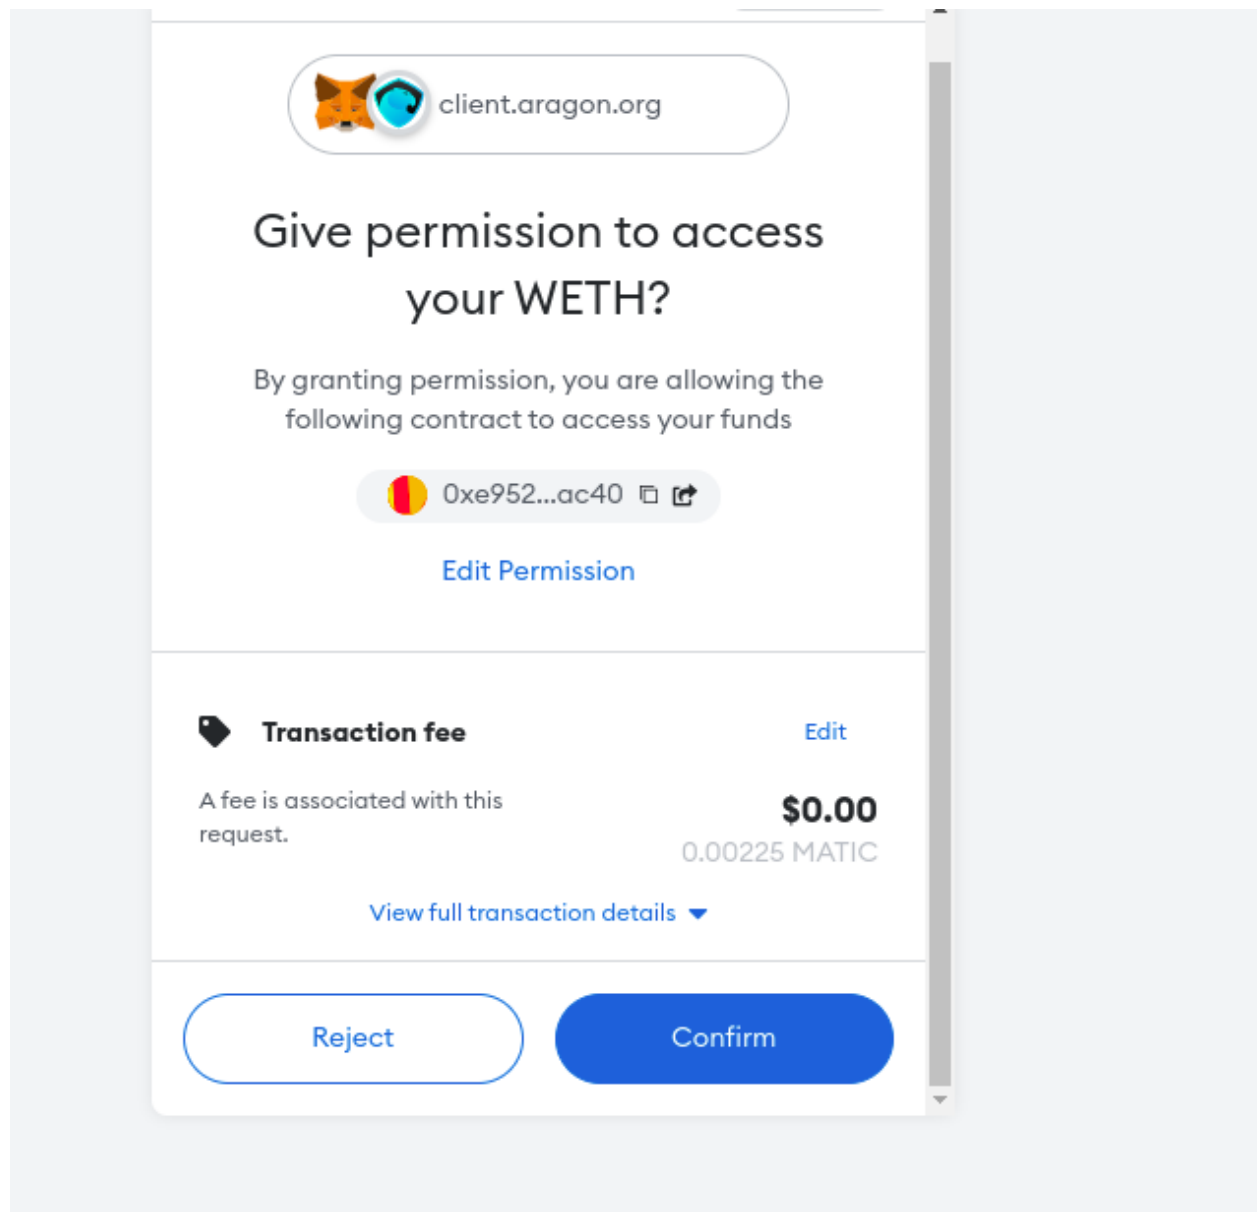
client.aragon.org

Give permission to access your WETH?

By granting permission, you are allowing the following contract to access your funds

0xe952...ac40

Edit Permission

Transaction fee

Edit

A fee is associated with this request.

$0.00

0.00225 MATIC

View full transaction details

Reject

Confirm